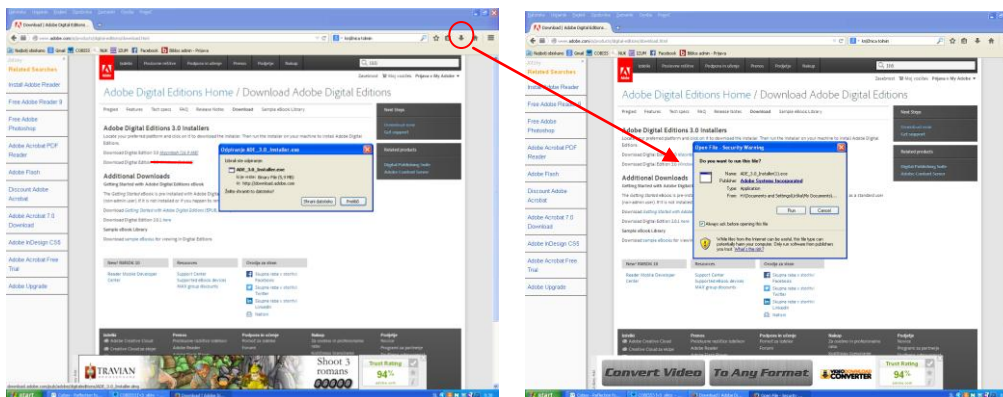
Download | Adobe Digital Editions

Related Searches

Install Adobe Reader

Free Adobe Reader 9

Free Adobe Photoshop

Adobe Acrobat PDF Reader

Adobe Flash

Discount Adobe Acrobat

Adobe Acrobat 7.0 Download

Adobe InDesign CS5

Adobe Acrobat Free Trial

Adobe Upgrade

Adobe Digital Editions Home / Download Adobe Digital Editions

Pregled Features Tech specs FAQ Release Notes Download Sample eBook Library

Adobe Digital Editions 3.0 Installers

Additional Downloads

Next Steps

Related products

Otpiranje ADE_3.0_Installer.exe

Odabrali ste otpiranje:

ADE_3.0_Installer.exe

Želite li spremiti ovu datoteku?

Spremi datoteku

Prekini

Open File - Security Warning

Do you want to run this file?

Name: ADE_3.0_Installer(1).exe

Publisher: Adobe Systems Incorporated

Type: Application

Run

Cancel

Always ask before opening this file

While files from the Internet can be useful, this file type can potentially harm your computer. Only run software from publishers you trust. What's the risk?

TRAVIAN

Shoot 3 romans

Trust Rating 94%

Convert Video To Any Format

start